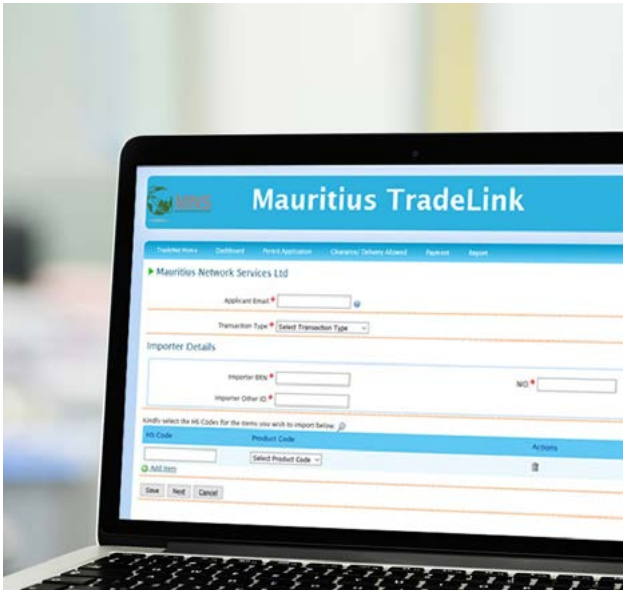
MNS

Mauritius TradeLink

TradeNet Home Dashboard Permit Application Clearance/ Delivery Allowed Payment Report

Mauritius Network Services Ltd

Applicant Email *

Transaction Type * Select Transaction Type

Importer Details

Importer BRN *

NIC *

Importer Other ID *

Kindly select the HS Codes for the items you wish to import below

| HS Code | Product Code | Actions |
|---|---|---|
| | Select Product Code | |

Add item

Save Next Cancel